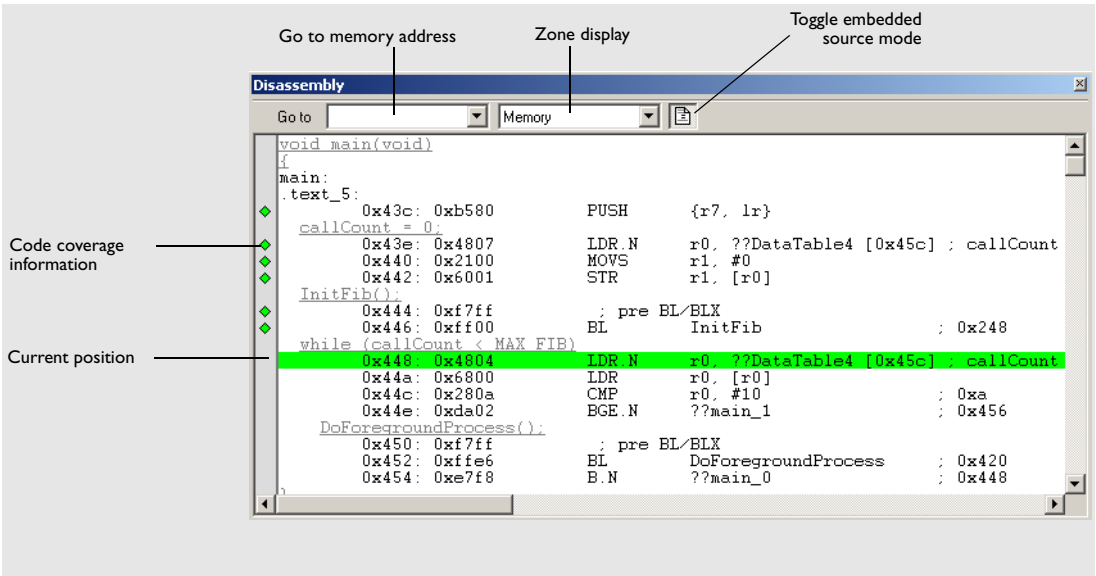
Go to memory address

Zone display

Toggle embedded source mode

Disassembly

Go to

Memory

Code coverage information

Current position

void main(void)
{
main:
.text_5:
0x43c: 0xb580 PUSH {r7, lr}
callCount = 0;
0x43e: 0x4807 LDR.N r0, ??DataTable4 [0x45c] ; callCount
0x440: 0x2100 MOVS r1, #0
0x442: 0x6001 STR r1, [r0]
InitFib();
0x444: 0xf7ff ; pre BL/BLX
0x446: 0xff00 BL InitFib ; 0x248
while (callCount < MAX_FIB)
0x448: 0x4804 LDR.N r0, ??DataTable4 [0x45c] ; callCount
0x44a: 0x6800 LDR r0, [r0]
0x44c: 0x280a CMP r0, #10 ; 0xa
0x44e: 0xda02 BGE.N ??main_1 ; 0x456
DoForegroundProcess();
0x450: 0xf7ff ; pre BL/BLX
0x452: 0xffe6 BL DoForegroundProcess ; 0x420
0x454: 0xe7f8 B.N ??main_0 ; 0x448